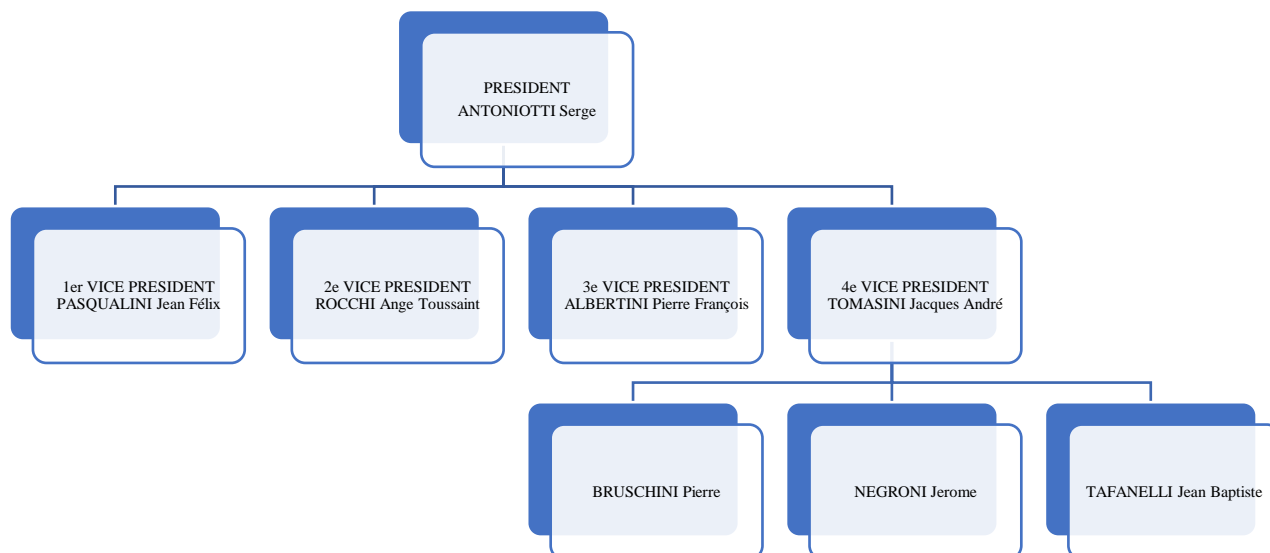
PRESIDENT
ANTONIOTTI Serge

1er VICE PRESIDENT
PASQUALINI Jean Félix

2e VICE PRESIDENT
ROCCHI Ange Toussaint

3e VICE PRESIDENT
ALBERTINI Pierre François

4e VICE PRESIDENT
TOMASINI Jacques André

BRUSCHINI Pierre

NEGRONI Jerome

TAFANELLI Jean Baptiste